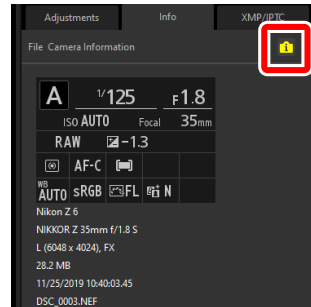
Adjustments
Info
XMP/IPTC

File Camera Information

A
$^1/125$
F1.8
ISO AUTO
Focal
35mm
RAW
-1.3
AF-C
WB AUTO
sRGB
FL
N

Nikon Z 6
NIKKOR Z 35mm f/1.8 S
L (6048 x 4024), FX
28.2 MB
11/25/2019 10:40:03.45
DSC_0003.NEF